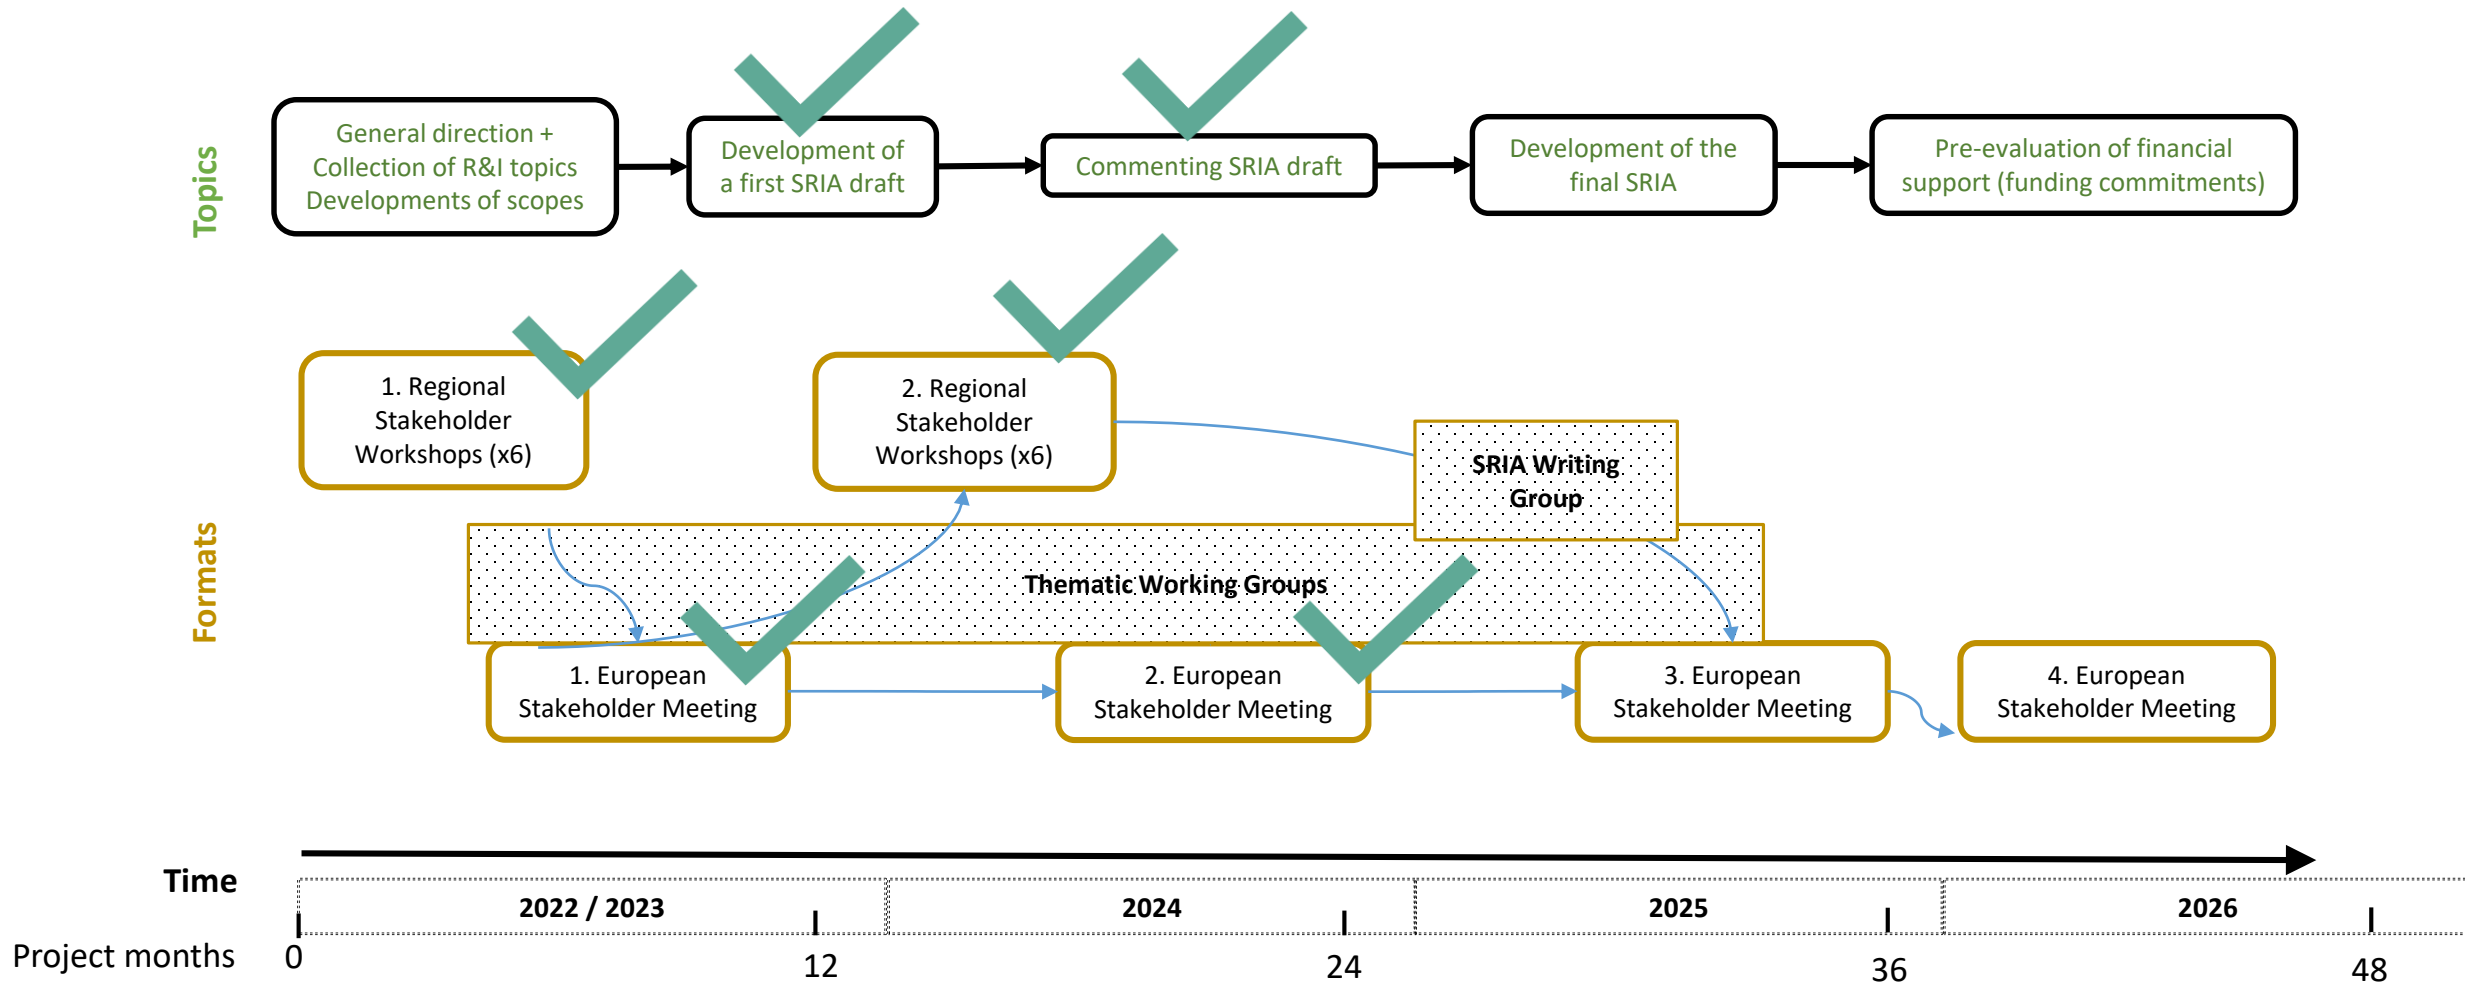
Topics

General direction + Collection of R&I topics Developments of scopes

Development of a first SRIA draft

Commenting SRIA draft

Development of the final SRIA

Pre-evaluation of financial support (funding commitments)

Formats

1. Regional Stakeholder Workshops (x6)

2. Regional Stakeholder Workshops (x6)

SRIA Writing Group

Thematic Working Groups

1. European Stakeholder Meeting

2. European Stakeholder Meeting

3. European Stakeholder Meeting

4. European Stakeholder Meeting

Time

| 2022 / 2023 | 2024 | 2025 | 2026 |
|---|---|---|---|

Project months 0 12 24 36 48